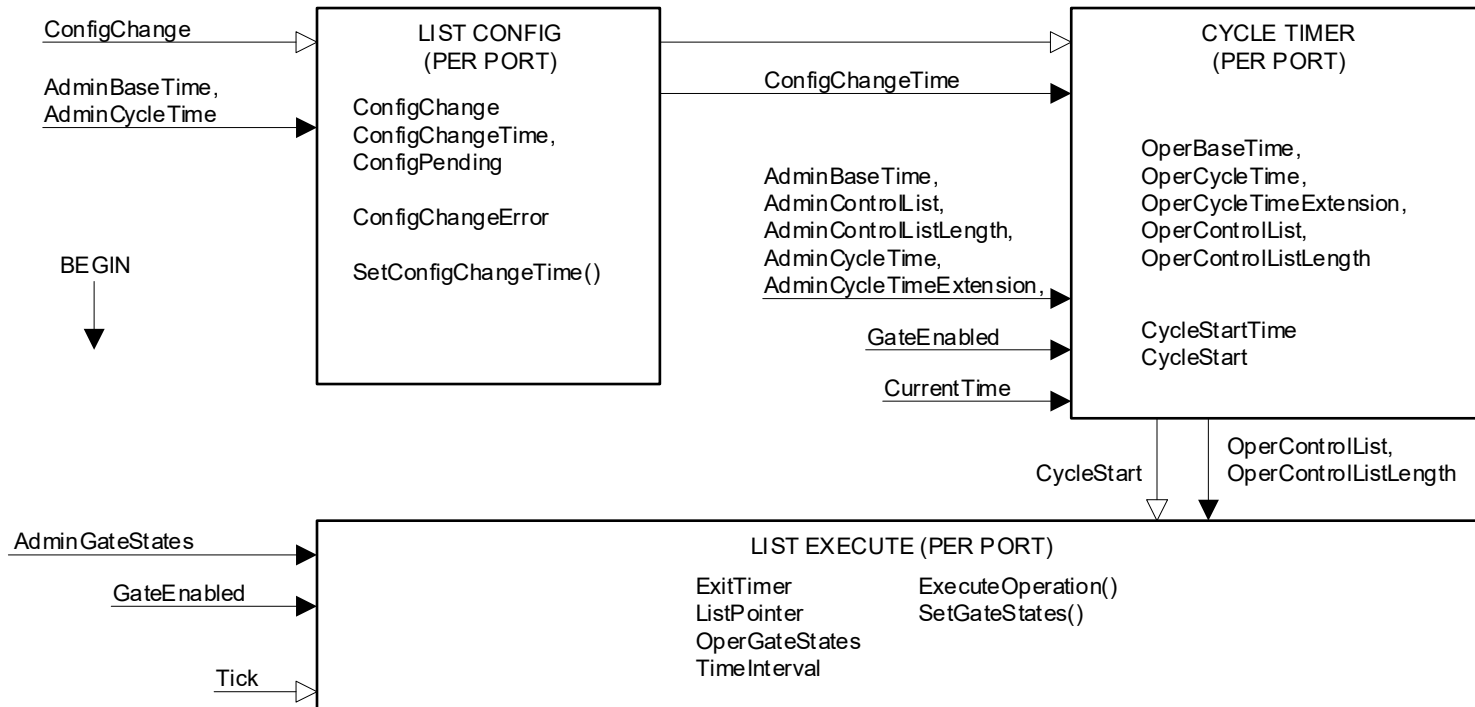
ConfigChange

AdminBaseTime,
AdminCycleTime

LIST CONFIG
(PER PORT)

ConfigChange
ConfigChangeTime,
ConfigPending

ConfigChangeError

SetConfigChangeTime()

BEGIN

ConfigChangeTime

AdminBaseTime,
AdminControlList,
AdminControlListLength,
AdminCycleTime,
AdminCycleTimeExtension,

GateEnabled

CurrentTime

CYCLE TIMER
(PER PORT)

OperBaseTime,
OperCycleTime,
OperCycleTimeExtension,
OperControlList,
OperControlListLength

CycleStartTime
CycleStart

CycleStart

OperControlList,
OperControlListLength

AdminGateStates

GateEnabled

Tick

LIST EXECUTE (PER PORT)

ExitTimer
ListPointer
OperGateStates
TimeInterval

ExecuteOperation()
SetGateStates()